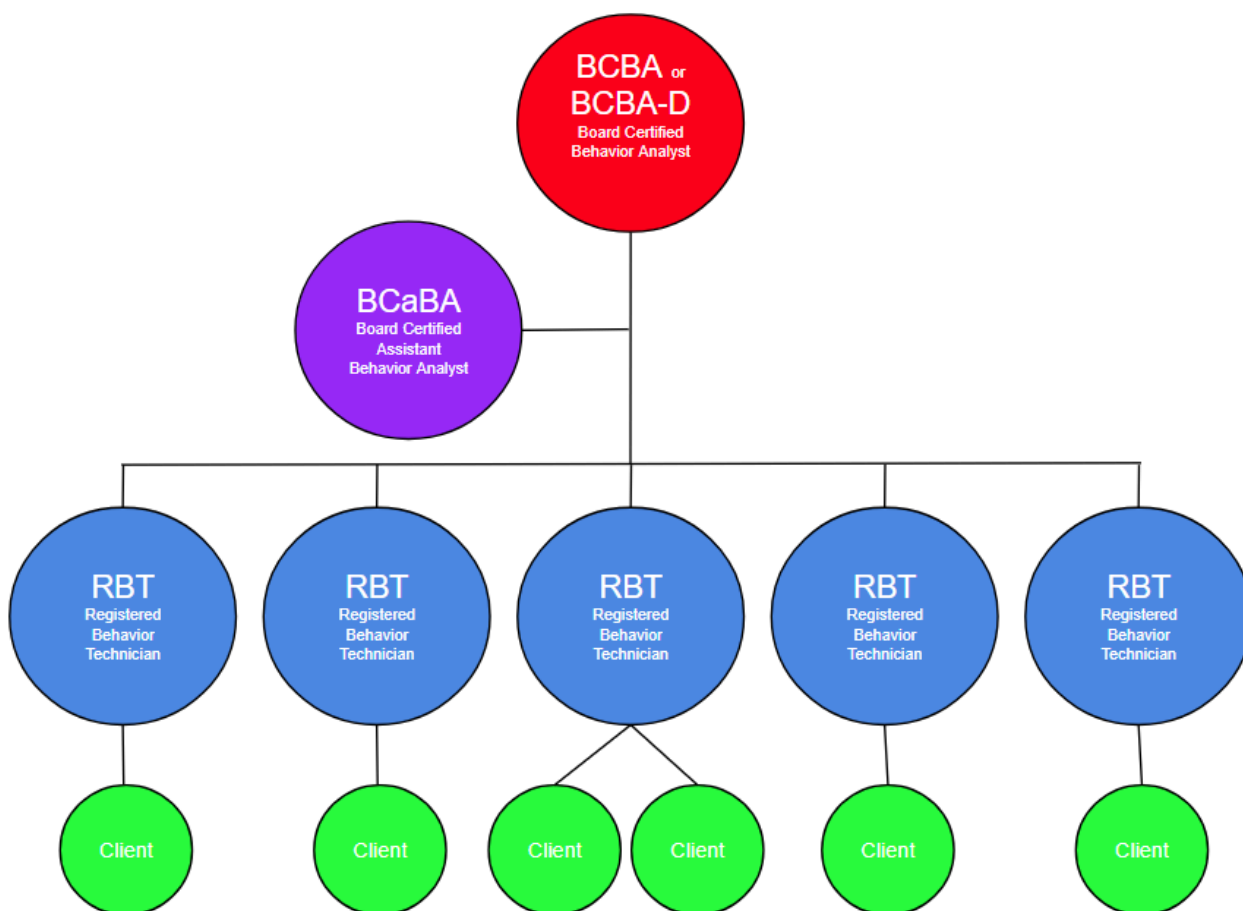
BCBA or BCBA-D
Board Certified Behavior Analyst

BCaBA
Board Certified Assistant Behavior Analyst

RBT
Registered Behavior Technician

RBT
Registered Behavior Technician

RBT
Registered Behavior Technician

RBT
Registered Behavior Technician

RBT
Registered Behavior Technician

Client

Client

Client

Client

Client

Client